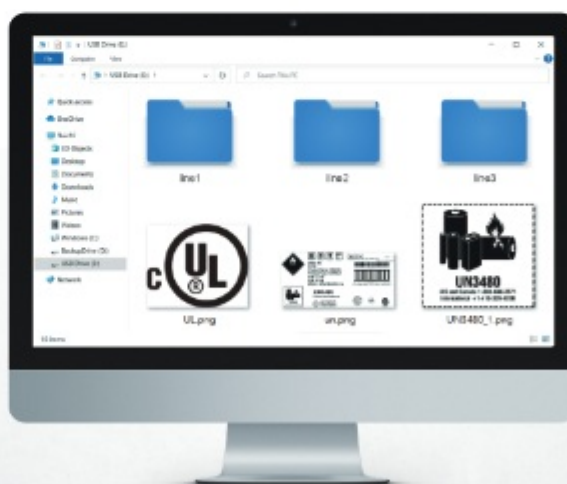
USB Drive (E:)
File Computer View
> USB Drive (E:) >
Search This PC
Quick access
OneDrive
This PC
3D Objects
Desktop
Documents
Downloads
Music
Pictures
Videos
Windows (C:)
BackupDrive (D:)
USB Drive (E:)
Network
line1
line2
line3
c UL ®
UN3480
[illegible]
UL.png
un.png
UN3480_1.png
15 items